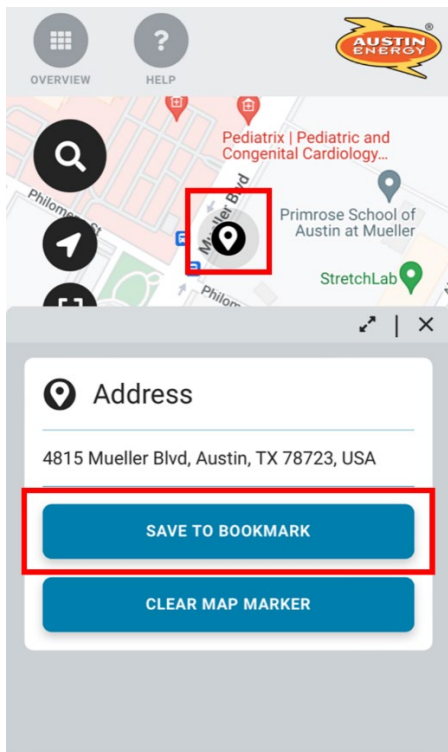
OVERVIEW

HELP

AUSTIN ENERGY ®

Pediatrix | Pediatric and Congenital Cardiology...

Primrose School of Austin at Mueller

StretchLab

Mueller Blvd

Philomena St

Philom

|

Address

4815 Mueller Blvd, Austin, TX 78723, USA

SAVE TO BOOKMARK

CLEAR MAP MARKER